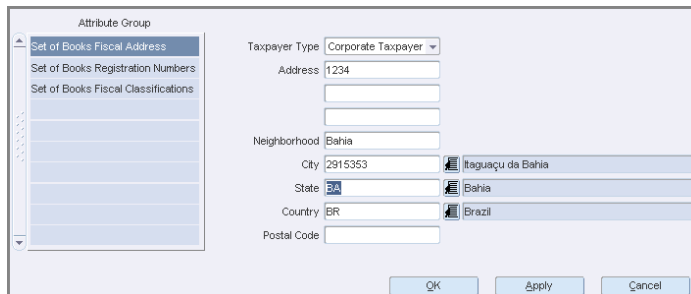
Attribute Group

Set of Books Fiscal Address
Set of Books Registration Numbers
Set of Books Fiscal Classifications

Taxpayer Type Corporate Taxpayer
Address 1234

Neighborhood Bahia
City 2915353 Itaguaçu da Bahia
State BA Bahia
Country BR Brazil
Postal Code

OK Apply Cancel